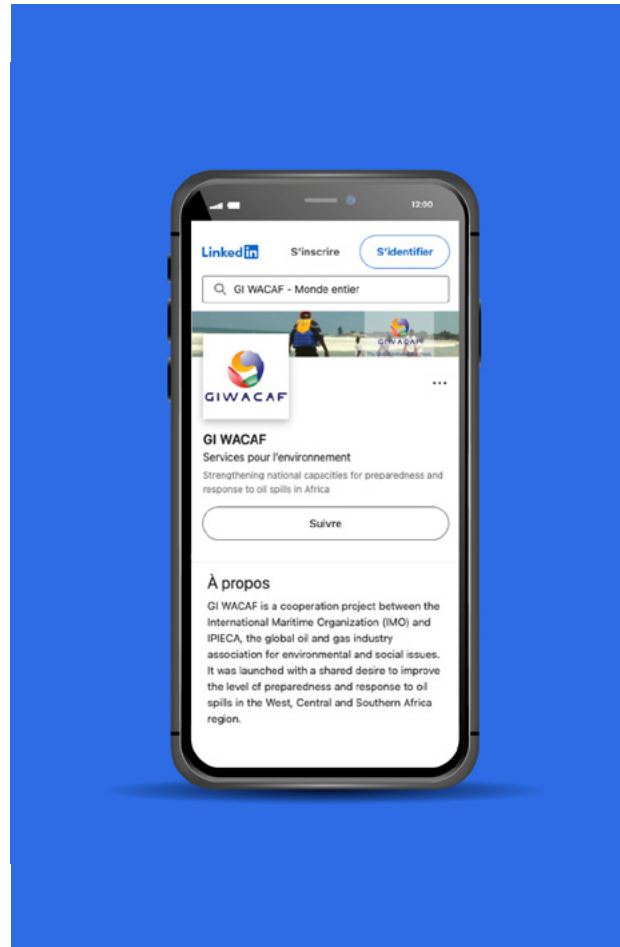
12:00

LinkedIn S'inscrire S'identifier

GI WACAF - Monde entier

GIWACAF

GIWACAF

...

GI WACAF

Services pour l'environnement

Strengthening national capacities for preparedness and response to oil spills in Africa

Suivre

À propos

GI WACAF is a cooperation project between the International Maritime Organization (IMO) and IPIECA, the global oil and gas industry association for environmental and social issues. It was launched with a shared desire to improve the level of preparedness and response to oil spills in the West, Central and Southern Africa region.